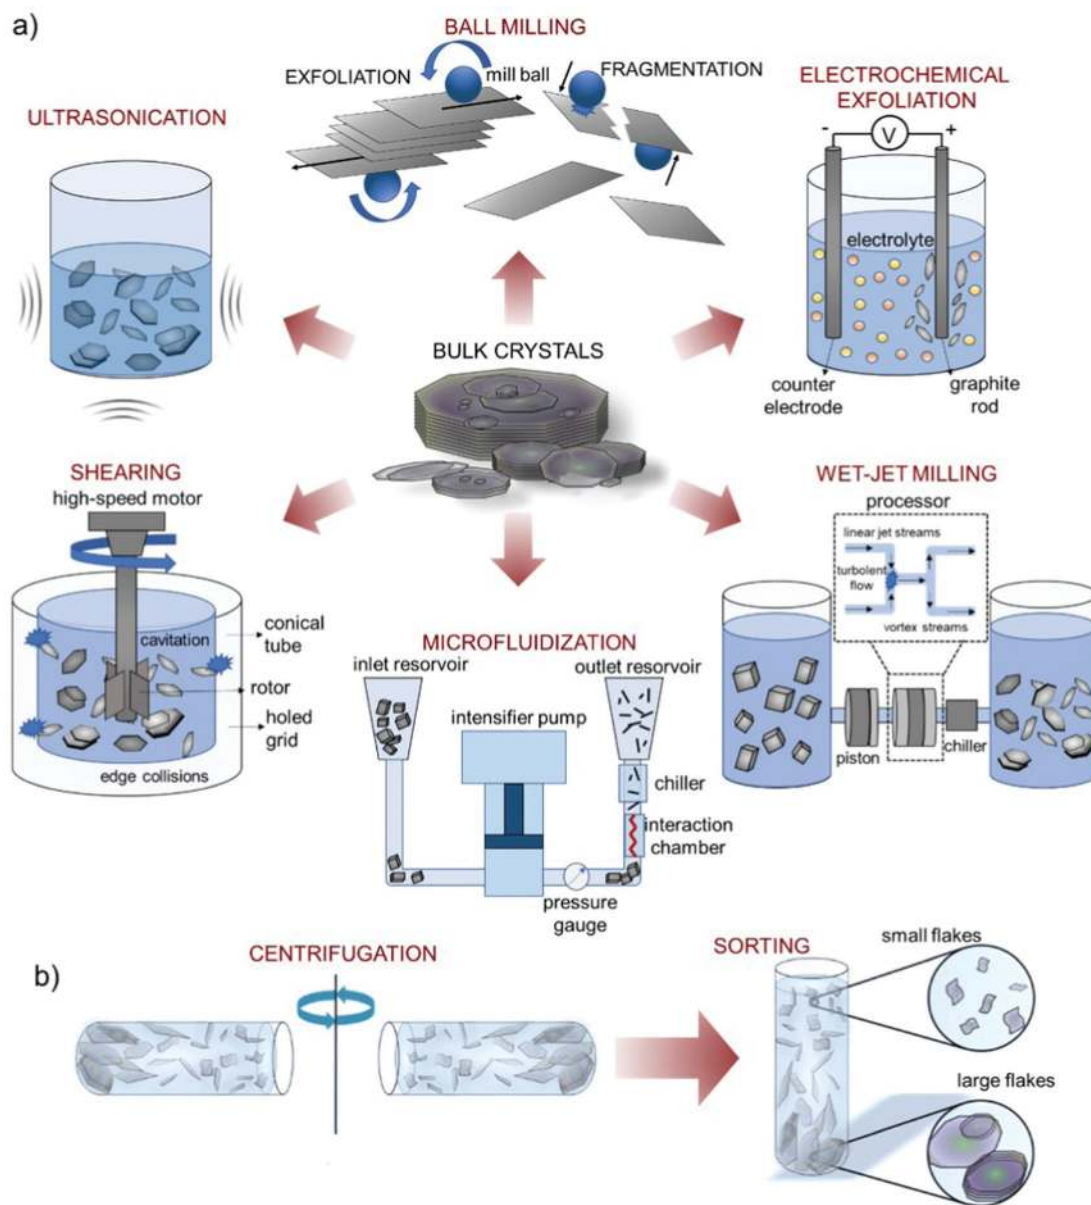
a)

BALL MILLING

EXFOLIATION

mill ball

FRAGMENTATION

ULTRASONICATION

ELECTROCHEMICAL EXFOLIATION

-

V

+

electrolyte

BULK CRYSTALS

counter electrode

graphite rod

SHEARING

high-speed motor

WET-JET MILLING

processor

linear jet streams

turbolent flow

vortex streams

cavitation

conical tube

rotor

holed grid

edge collisions

MICROFLUIDIZATION

inlet resorvoir

outlet resorvoir

intensifier pump

chiller

interaction chamber

pressure gauge

piston

chiller

b)

CENTRIFUGATION

SORTING

small flakes

large flakes